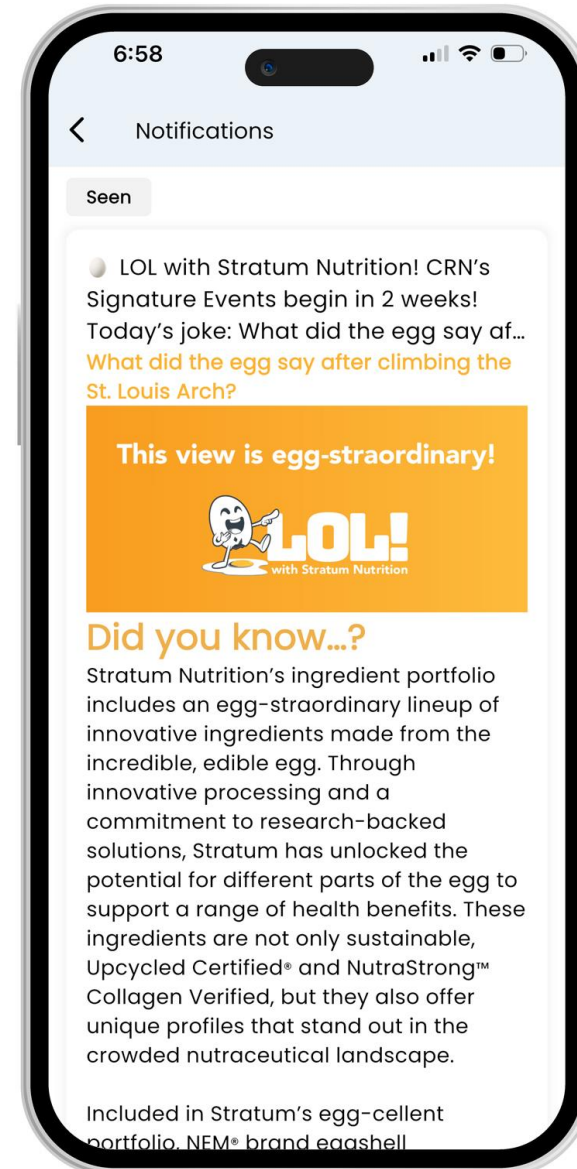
6:58

Notifications

Seen

LOL with Stratum Nutrition! CRN's Signature Events begin in 2 weeks! Today's joke: What did the egg say af...

What did the egg say after climbing the St. Louis Arch?

This view is egg-straordinary!

LOL! with Stratum Nutrition

Did you know...?

Stratum Nutrition's ingredient portfolio includes an egg-straordinary lineup of innovative ingredients made from the incredible, edible egg. Through innovative processing and a commitment to research-backed solutions, Stratum has unlocked the potential for different parts of the egg to support a range of health benefits. These ingredients are not only sustainable, Upcycled Certified® and NutraStrong™ Collagen Verified, but they also offer unique profiles that stand out in the crowded nutraceutical landscape.

Included in Stratum's egg-cellent portfolio, NEM® brand eggshell